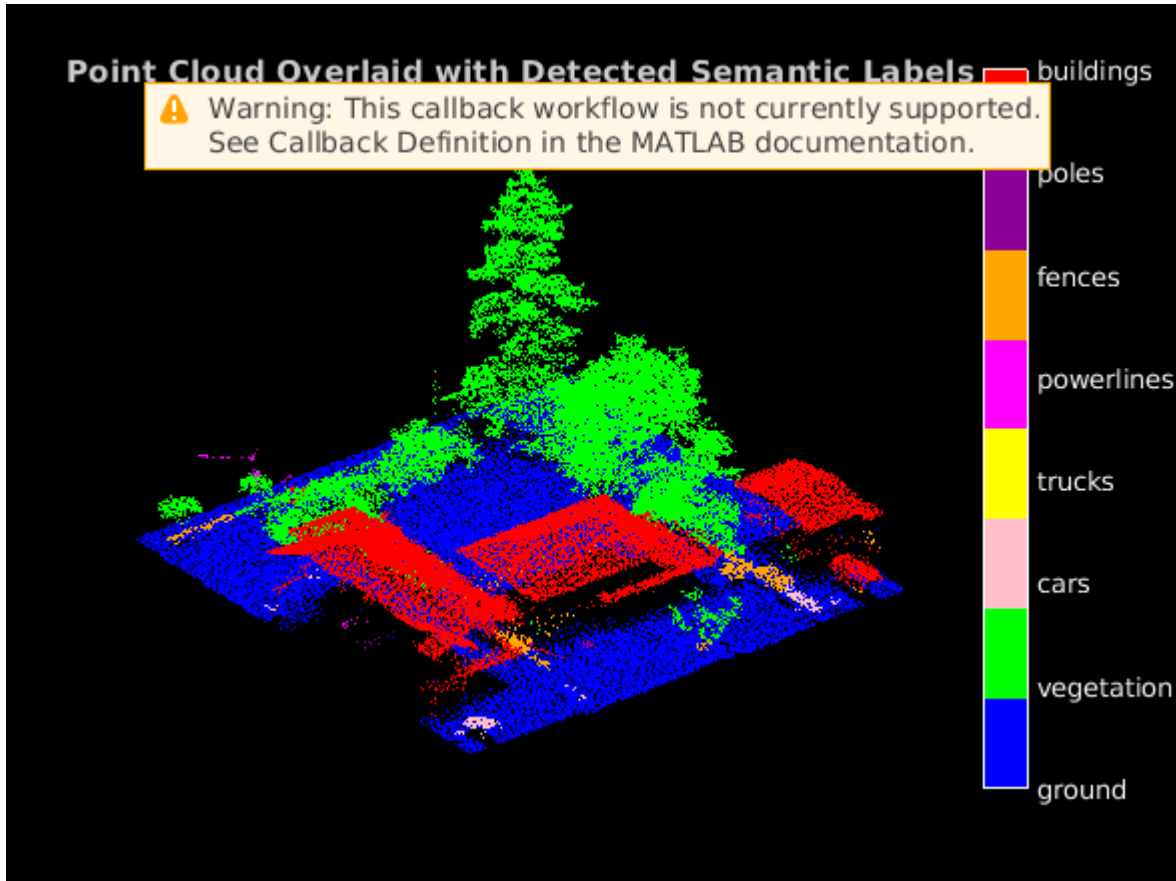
Point Cloud Overlaid with Detected Semantic Labels

Warning: This callback workflow is not currently supported. See Callback Definition in the MATLAB documentation.

buildings
poles
fences
powerlines
trucks
cars
vegetation
ground